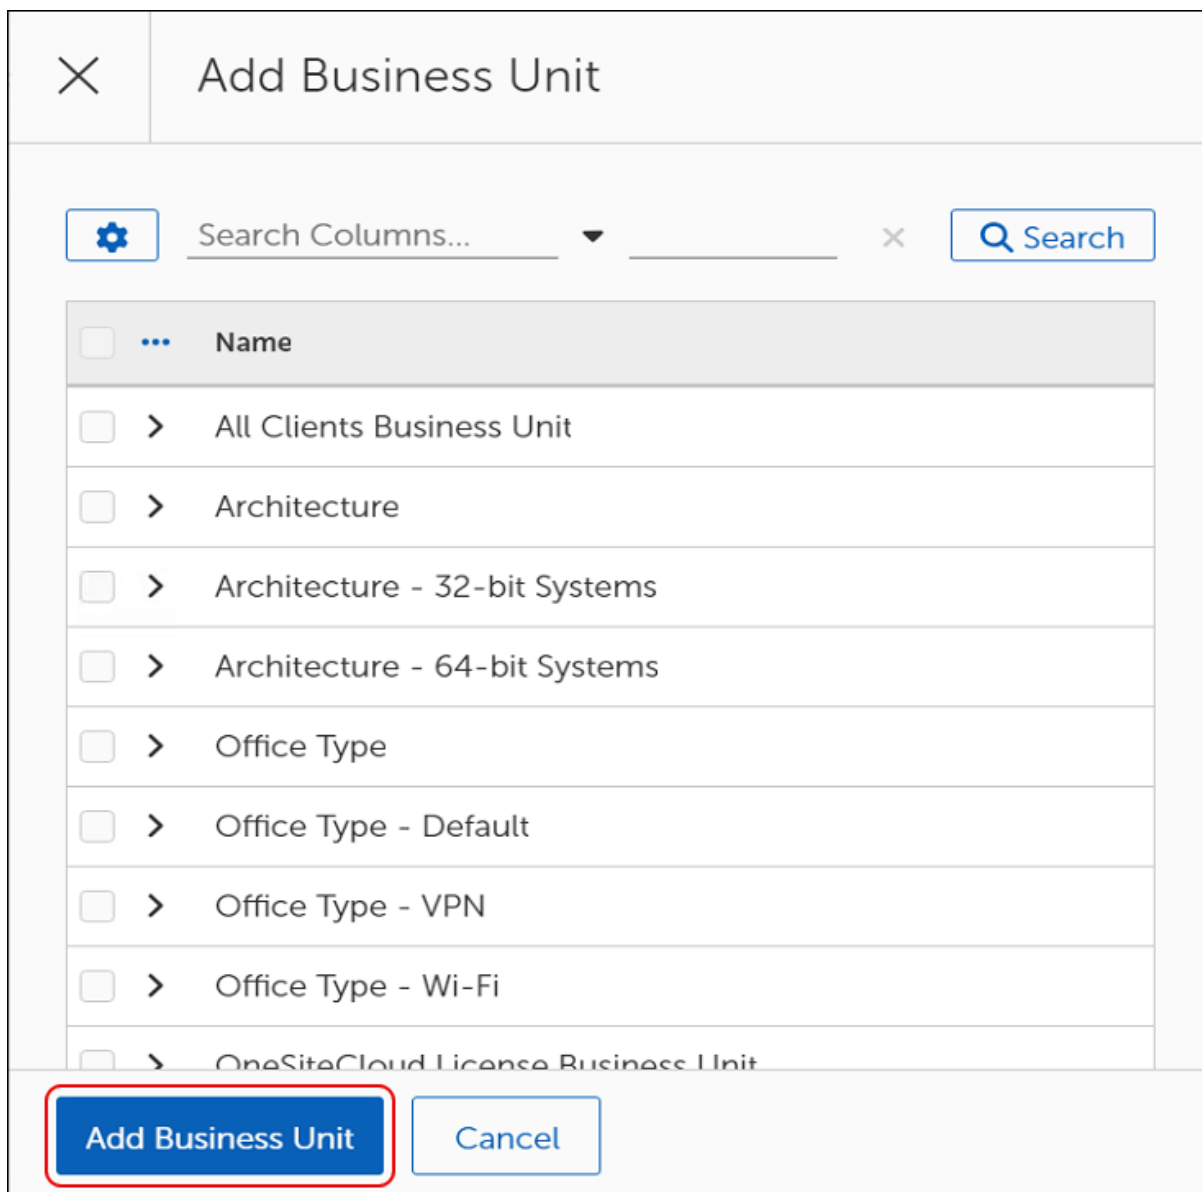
Add Business Unit

Search Columns...

Search

| | Name |
|---|---|
| | All Clients Business Unit |
| | Architecture |
| | Architecture - 32-bit Systems |
| | Architecture - 64-bit Systems |
| | Office Type |
| | Office Type - Default |
| | Office Type - VPN |
| | Office Type - Wi-Fi |
| | OneSiteCloud License Business Unit |

Add Business Unit

Cancel